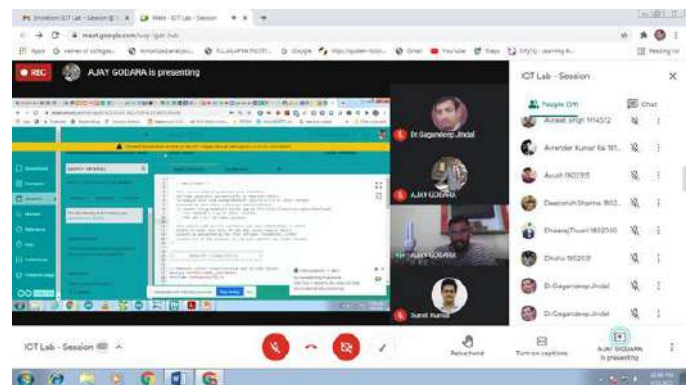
Invitation: IOT Lab - Session @ | Meet - IOT Lab - Session

meet.google.com/xxy-gjdr-hub

Apps | owner of colleges... | Amandeepkaur... | FULL-STACK ... | Google | ... | Gmail | YouTube | Maps | ... | Reading list

REC

AJAY GODARA is presenting

Dr.Gagandeep Jindal

AJAY GODARA

AJAY GODARA

Sumit Kumar

IOT Lab - Session

People (19)

Chat

Avneet Singh 1914572

Avinder Kumar Ra 191...

Ayush 1902615

Deeksha Sharma 1803...

Dheeraj Tiwari 1902630

Dhruv 1902631

Dr.Gagandeep Jindal

Dr.Gagandeep Jindal

IOT Lab - Session

Raise hand

Turn on captions

AJAY GODARA is presenting